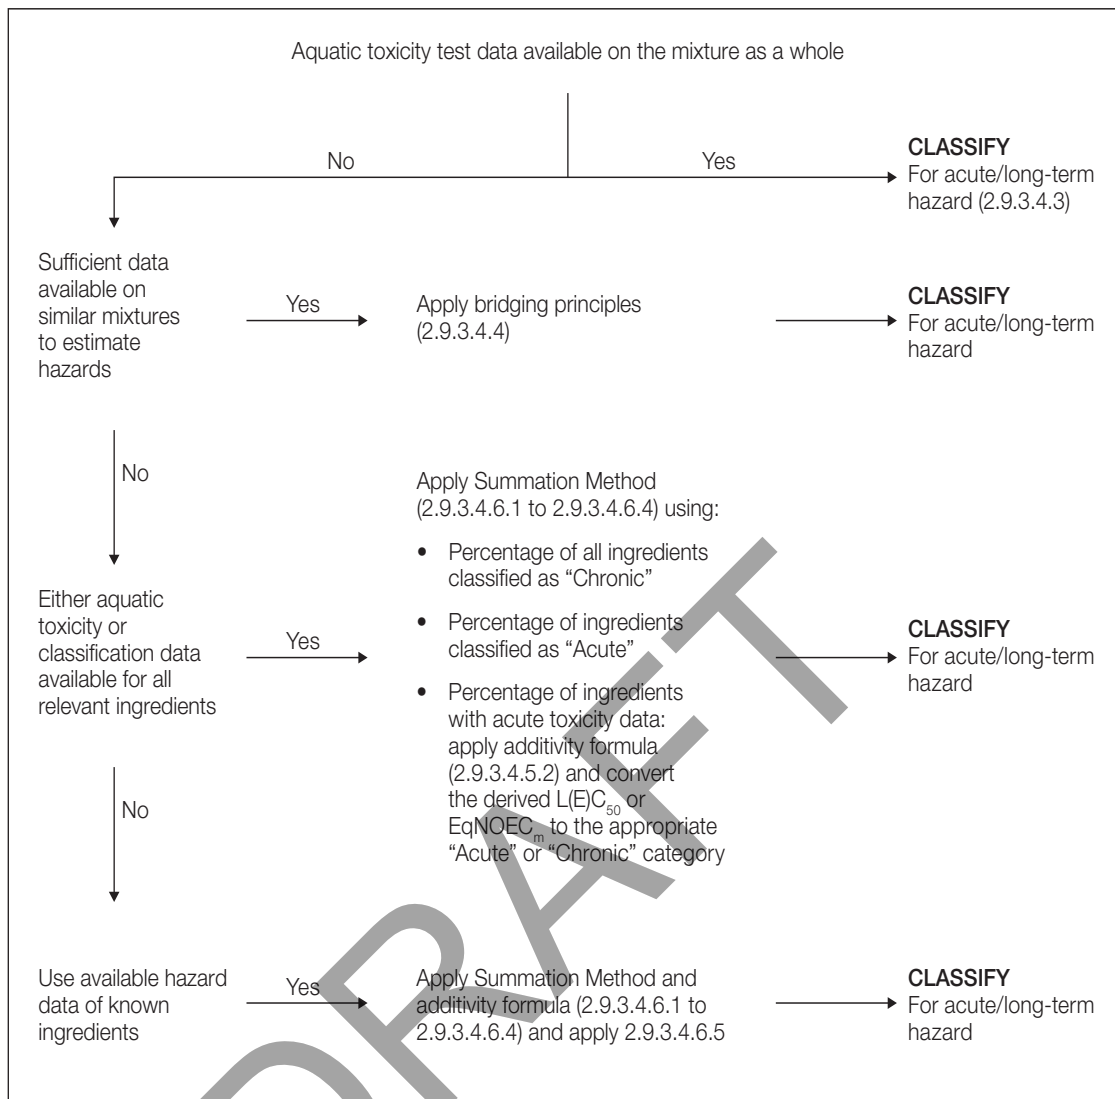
Aquatic toxicity test data available on the mixture as a whole

No

Yes

**CLASSIFY**
For acute/long-term hazard (2.9.3.4.3)

Sufficient data available on similar mixtures to estimate hazards

Yes

Apply bridging principles (2.9.3.4.4)

**CLASSIFY**
For acute/long-term hazard

No

Either aquatic toxicity or classification data available for all relevant ingredients

Yes

Apply Summation Method (2.9.3.4.6.1 to 2.9.3.4.6.4) using:

• Percentage of all ingredients classified as "Chronic"

• Percentage of ingredients classified as "Acute"

• Percentage of ingredients with acute toxicity data: apply additivity formula (2.9.3.4.5.2) and convert the derived $L(E)C_{50}$ or $EqNOEC_{m}$ to the appropriate "Acute" or "Chronic" category

**CLASSIFY**
For acute/long-term hazard

No

Use available hazard data of known ingredients

Yes

Apply Summation Method and additivity formula (2.9.3.4.6.1 to 2.9.3.4.6.4) and apply 2.9.3.4.6.5

**CLASSIFY**
For acute/long-term hazard

DRAFT